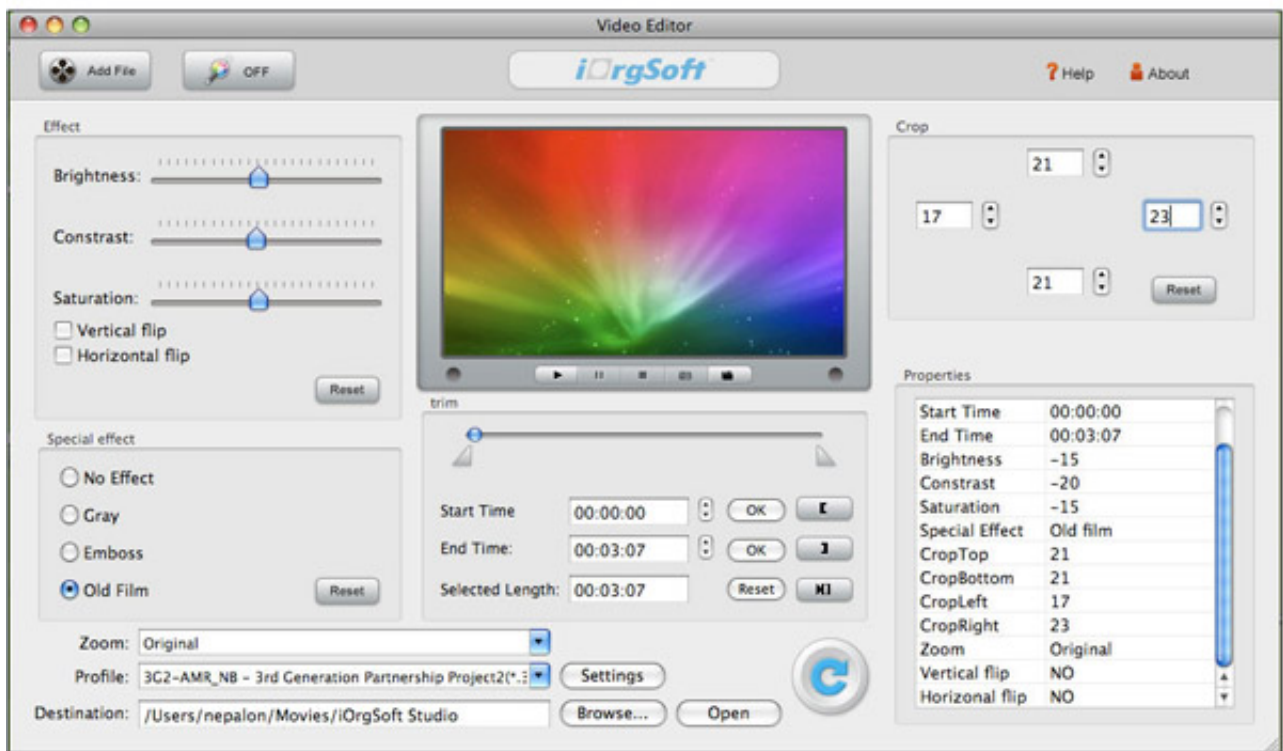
Video Editor

Add File

OFF

iOrgSoft

? Help

About

Effect

Brightness:

Constrast:

Saturation:

Vertical flip

Horizontal flip

Reset

Special effect

No Effect

Gray

Emboss

Old Film

Reset

trim

Start Time 00:00:00 OK

End Time: 00:03:07 OK

Selected Length: 00:03:07 Reset

Crop

21

17

23

21

Reset

Properties

| | |
|---|---|
| Start Time | 00:00:00 |
| End Time | 00:03:07 |
| Brightness | -15 |
| Constrast | -20 |
| Saturation | -15 |
| Special Effect | Old film |
| CropTop | 21 |
| CropBottom | 21 |
| CropLeft | 17 |
| CropRight | 23 |
| Zoom | Original |
| Vertical flip | NO |
| Horizonal flip | NO |

Zoom: Original

Profile: 3G2-AMR_NB - 3rd Generation Partnership Project2(*.3

Settings

Destination: /Users/nepalon/Movies/iOrgSoft Studio

Browse...

Open